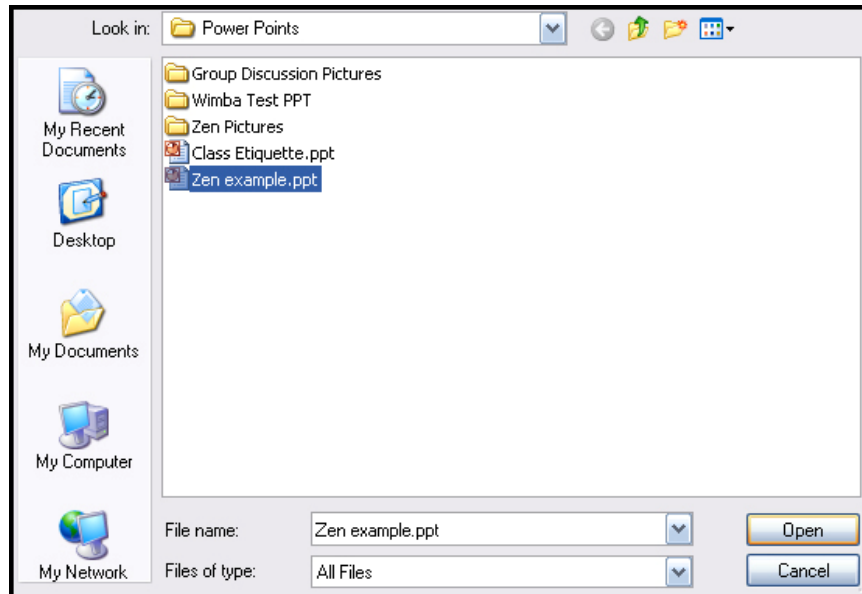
Look in: Power Points

My Recent Documents
Desktop
My Documents
My Computer
My Network

Group Discussion Pictures
Wimba Test PPT
Zen Pictures
Class Etiquette.ppt
Zen example.ppt

File name: Zen example.ppt
Files of type: All Files

Open
Cancel